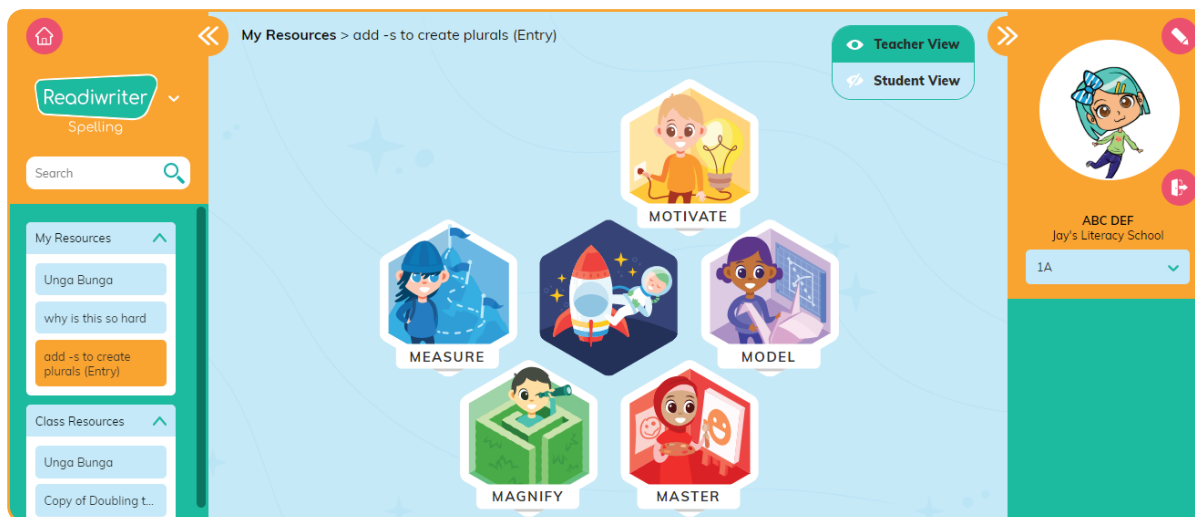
Readiwriter
Spelling

Search

My Resources

Unga Bunga

why is this so hard

add -s to create plurals (Entry)

Class Resources

Unga Bunga

Copy of Doubling t...

My Resources > add -s to create plurals (Entry)

Teacher View

Student View

MOTIVATE

MEASURE

MODEL

MAGNIFY

MASTER

ABC DEF
Jay's Literacy School

1A